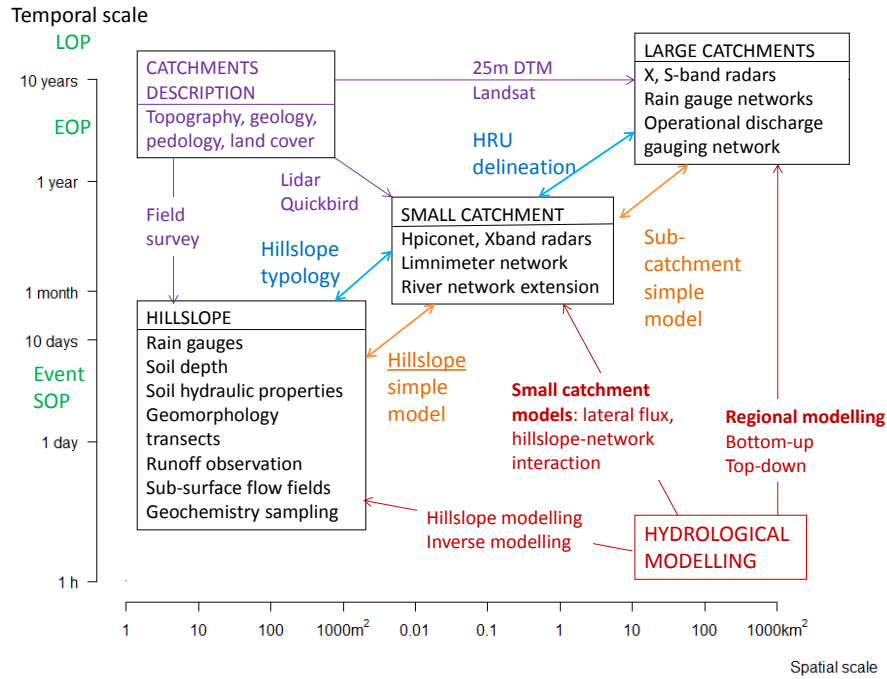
Temporal scale

LOP

10 years

EOP

1 year

1 month

10 days

Event
SOP

1 day

1 h

CATCHMENTS DESCRIPTION
Topography, geology, pedology, land cover

25m DTM
Landsat

LARGE CATCHMENTS
X, S-band radars
Rain gauge networks
Operational discharge gauging network

HRU delineation

Lidar
Quickbird

Field survey

SMALL CATCHMENT
Hpiconet, Xband radars
Limnimeter network
River network extension

Hillslope typology

Sub-catchment simple model

HILLSLOPE
Rain gauges
Soil depth
Soil hydraulic properties
Geomorphology transects
Runoff observation
Sub-surface flow fields
Geochemistry sampling

Hillslope simple model

Small catchment models: lateral flux, hillslope-network interaction

Regional modelling
Bottom-up
Top-down

Hillslope modelling
Inverse modelling

HYDROLOGICAL MODELLING

1 10 100 1000m$^2$ 0.01 0.1 1 10 100 1000km$^2$

Spatial scale